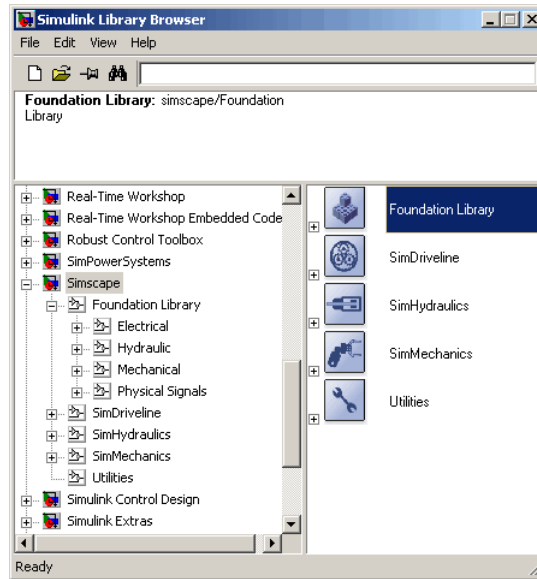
Simulink Library Browser

File Edit View Help

Foundation Library: simscape/Foundation Library

Real-Time Workshop
Real-Time Workshop Embedded Code
Robust Control Toolbox
SimPowerSystems
Simscape
Foundation Library
Electrical
Hydraulic
Mechanical
Physical Signals
SimDriveline
SimHydraulics
SimMechanics
Utilities
Simulink Control Design
Simulink Extras

Foundation Library
SimDriveline
SimHydraulics
SimMechanics
Utilities

Ready